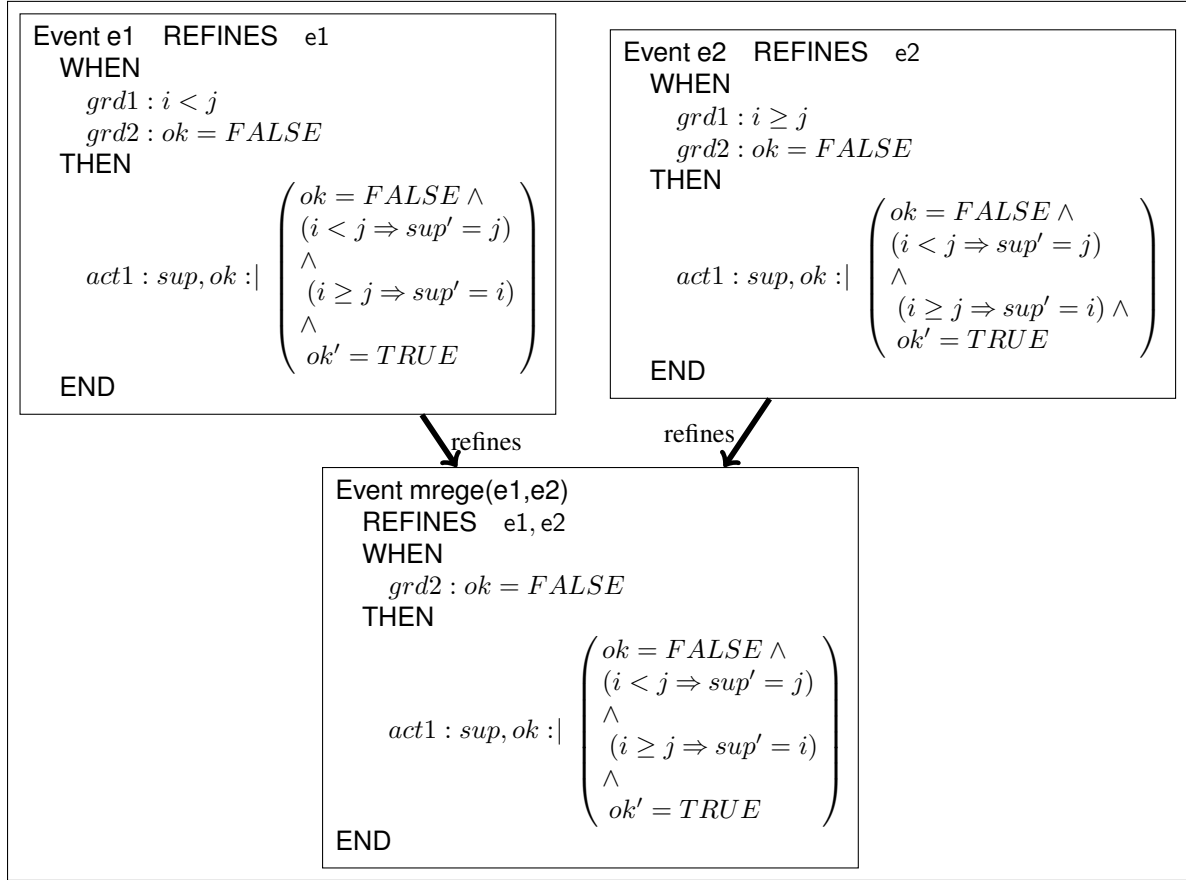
Event e1 REFINES e1
WHEN
$grd1 : i < j$
$grd2 : ok = FALSE$
THEN
$act1 : sup, ok :| \begin{pmatrix} ok = FALSE \wedge \\ (i < j \Rightarrow sup' = j) \\ \wedge \\ (i \geq j \Rightarrow sup' = i) \\ \wedge \\ ok' = TRUE \end{pmatrix}$
END

Event e2 REFINES e2
WHEN
$grd1 : i \geq j$
$grd2 : ok = FALSE$
THEN
$act1 : sup, ok :| \begin{pmatrix} ok = FALSE \wedge \\ (i < j \Rightarrow sup' = j) \\ \wedge \\ (i \geq j \Rightarrow sup' = i) \wedge \\ ok' = TRUE \end{pmatrix}$
END

refines

refines

Event mrege(e1,e2)
REFINES e1, e2
WHEN
$grd2 : ok = FALSE$
THEN
$act1 : sup, ok :| \begin{pmatrix} ok = FALSE \wedge \\ (i < j \Rightarrow sup' = j) \\ \wedge \\ (i \geq j \Rightarrow sup' = i) \\ \wedge \\ ok' = TRUE \end{pmatrix}$
END